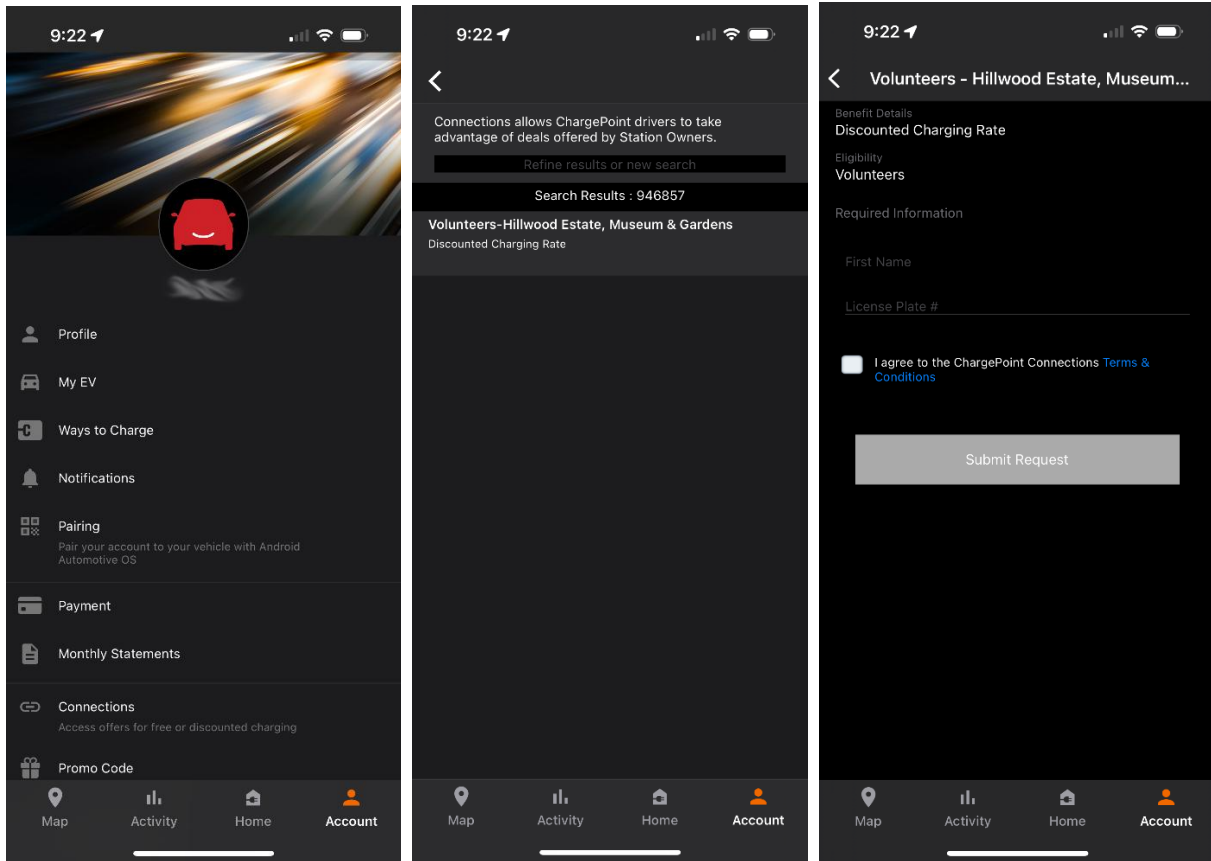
9:22

Profile

My EV

Ways to Charge

Notifications

Pairing
Pair your account to your vehicle with Android Automotive OS

Payment

Monthly Statements

Connections
Access offers for free or discounted charging

Promo Code

Map Activity Home Account

9:22

Connections allows ChargePoint drivers to take advantage of deals offered by Station Owners.

Refine results or new search

Search Results : 946857

Volunteers-Hillwood Estate, Museum & Gardens
Discounted Charging Rate

Map Activity Home Account

9:22

Volunteers - Hillwood Estate, Museum...

Benefit Details
Discounted Charging Rate

Eligibility
Volunteers

Required Information

First Name

License Plate #

I agree to the ChargePoint Connections Terms & Conditions

Submit Request

Map Activity Home Account